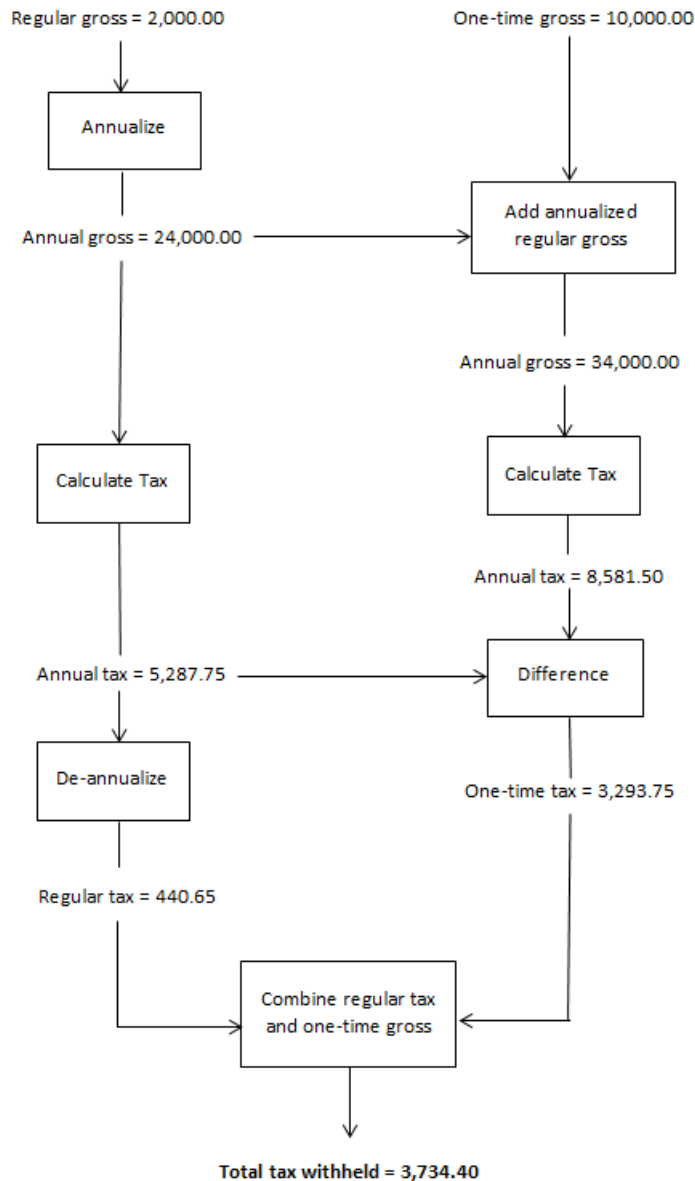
Regular gross = 2,000.00

One-time gross = 10,000.00

Annualize

Annual gross = 24,000.00

Add annualized regular gross

Annual gross = 34,000.00

Calculate Tax

Calculate Tax

Annual tax = 8,581.50

Annual tax = 5,287.75

Difference

De-annualize

One-time tax = 3,293.75

Regular tax = 440.65

Combine regular tax and one-time gross

Total tax withheld = 3,734.40